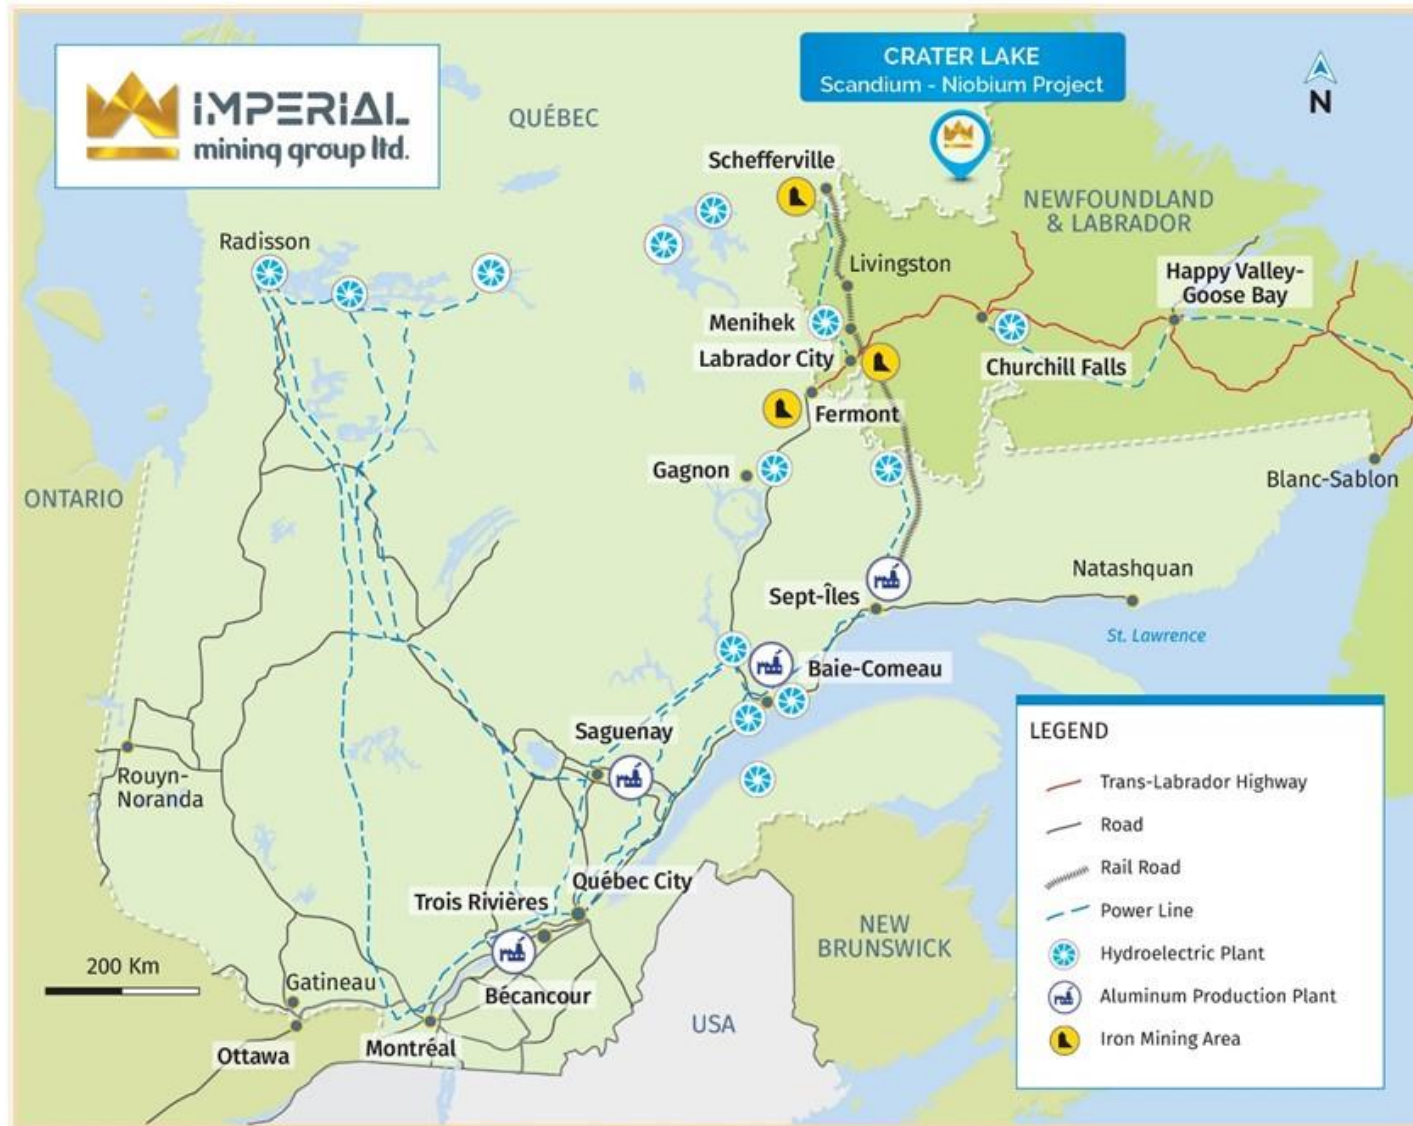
IMPERIAL mining group ltd.

QUÉBEC

CRATER LAKE
Scandium - Niobium Project

N

Schefferville

NEWFOUNDLAND & LABRADOR

Radisson

Livingston

Happy Valley-Goose Bay

Menihek

Labrador City

Churchill Falls

Fermont

Gagnon

ONTARIO

Blanc-Sablon

Natashquan

Sept-Îles

St. Lawrence

Baie-Comeau

LEGEND
Trans-Labrador Highway
Road
Rail Road
Power Line
Hydroelectric Plant
Aluminum Production Plant
Iron Mining Area

Saguenay

Rouyn-Noranda

Québec City

Trois Rivières

NEW BRUNSWICK

200 Km

Bécancour

Gatineau

USA

Ottawa

Montréal